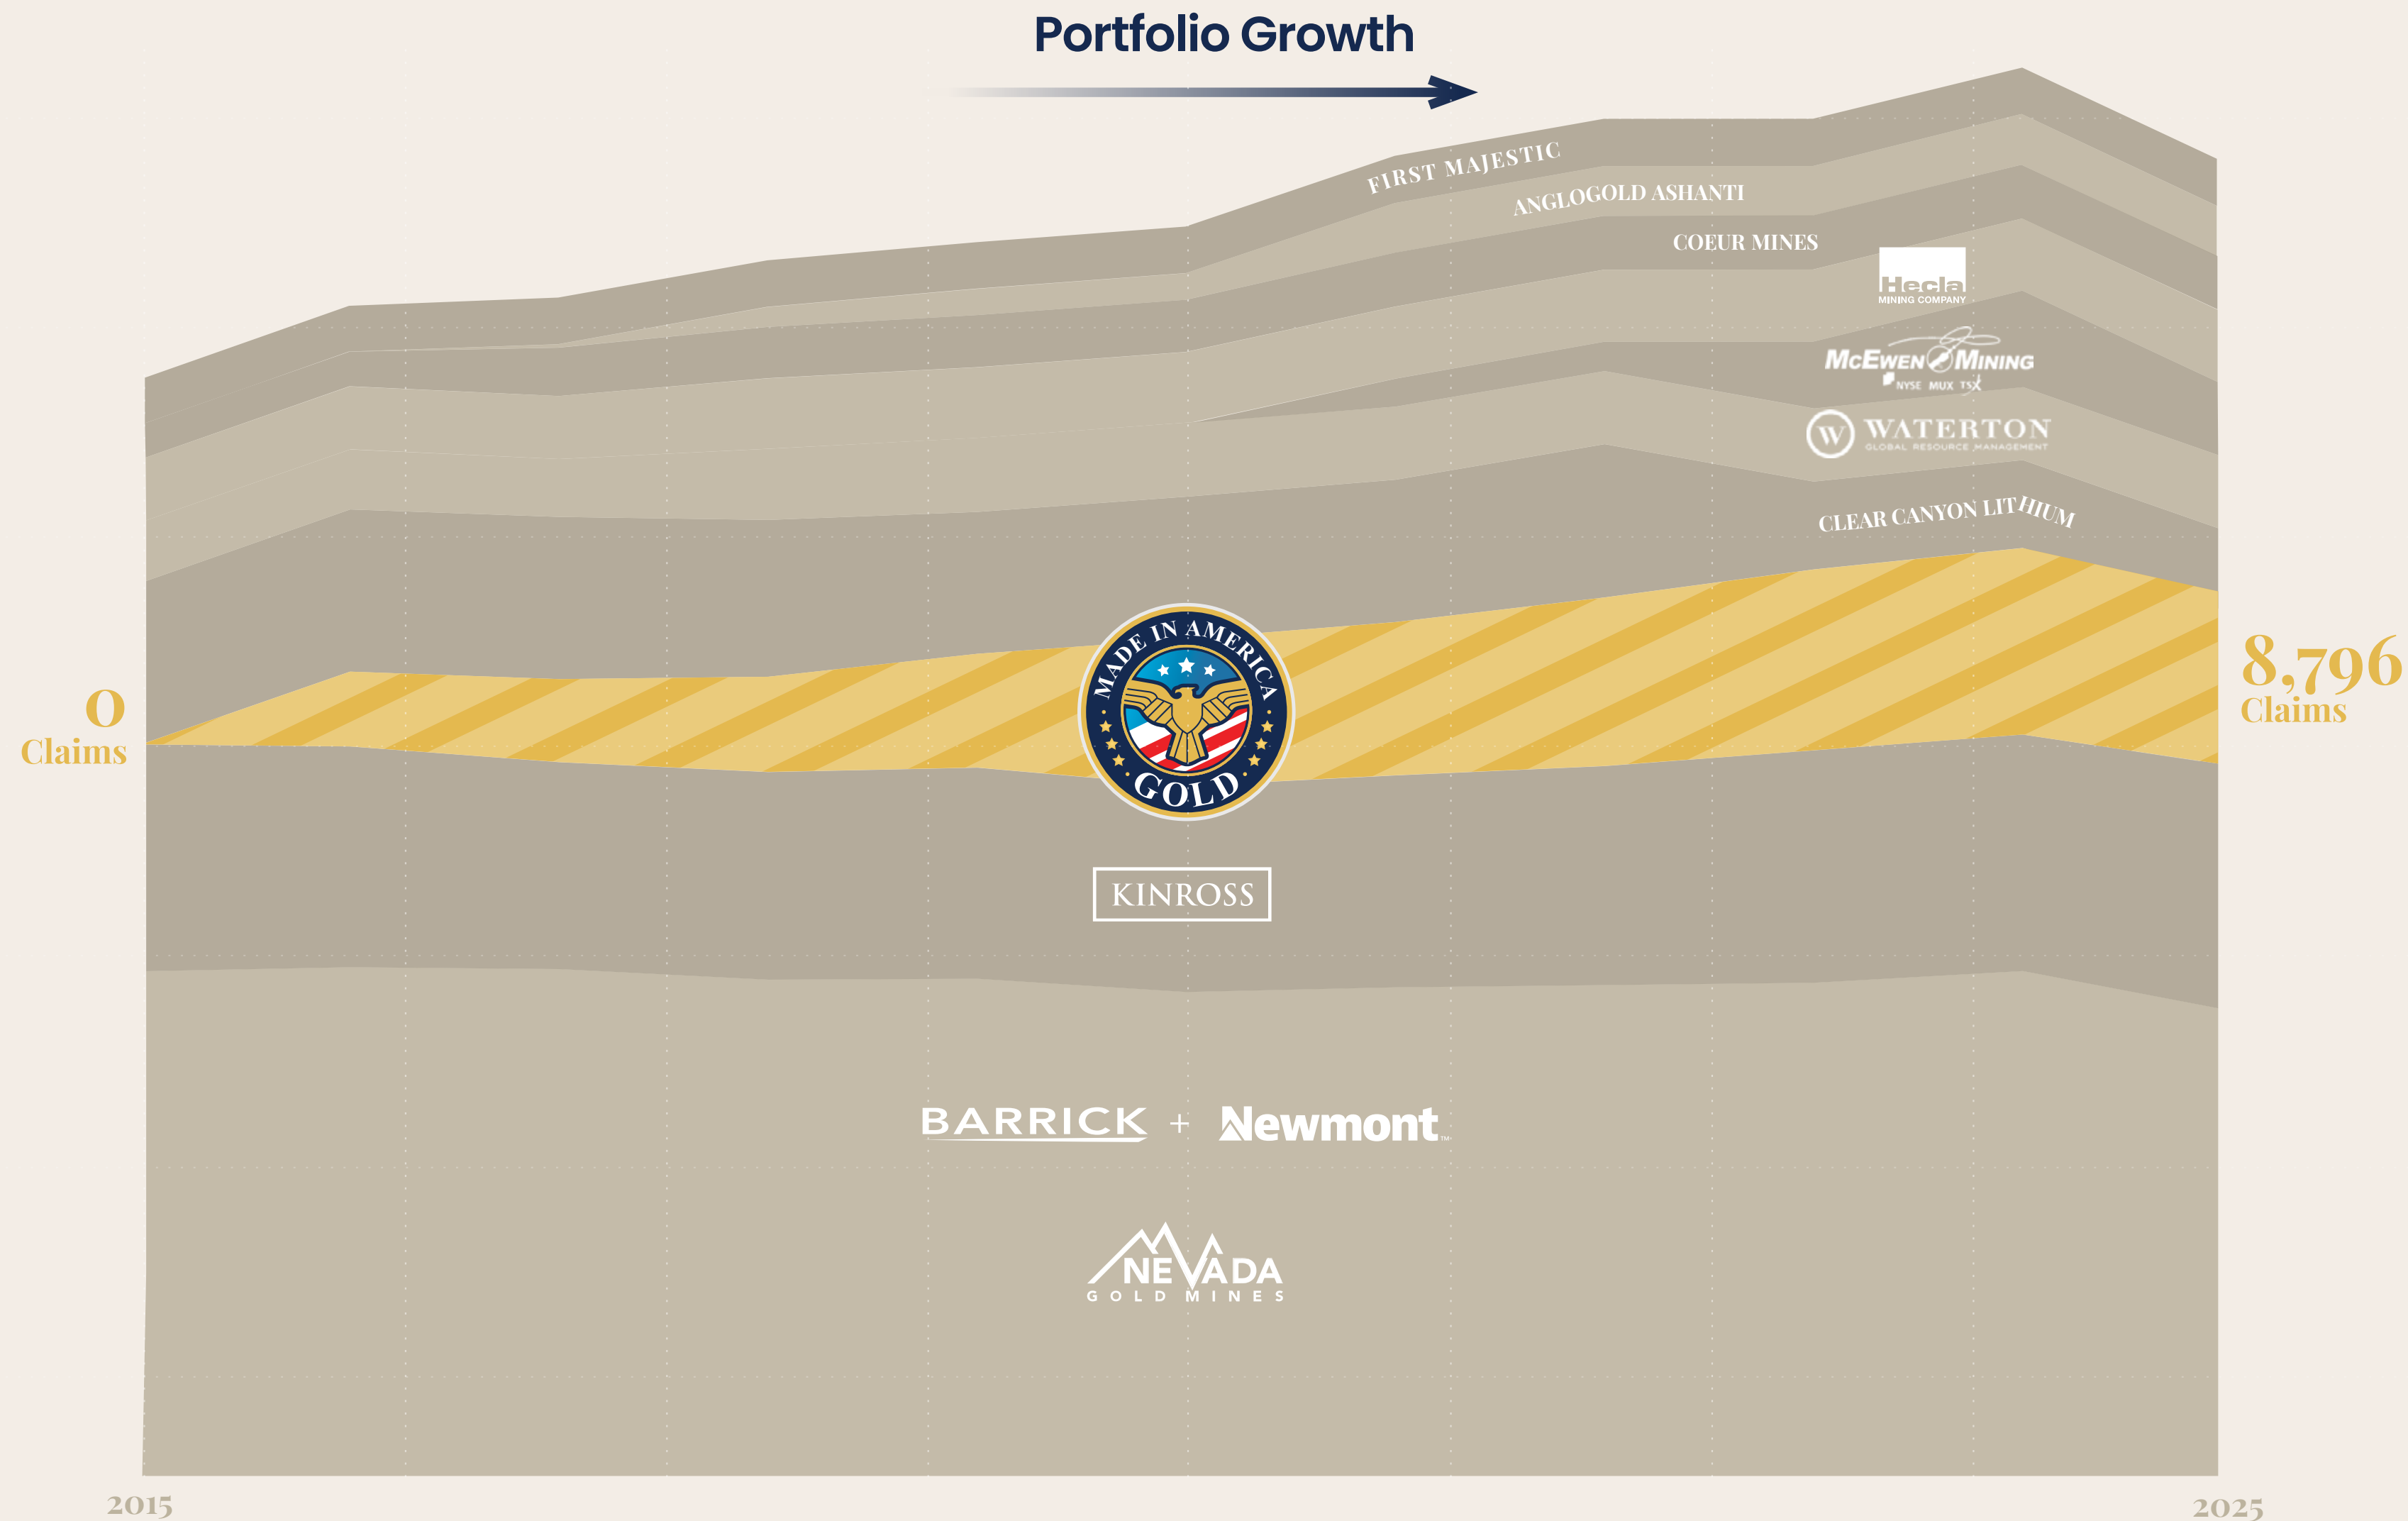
Portfolio Growth

FIRST MAJESTIC

ANGLOGOLD ASHANTI

COEUR MINES

Hecla MINING COMPANY

McEWEN MINING NYSE MUX TSX

WATERTON GLOBAL RESOURCE MANAGEMENT

CLEAR CANYON LITHIUM

0 Claims

8,796 Claims

MADE IN AMERICA GOLD

KINROSS

BARRICK + Newmont

NEVADA GOLD MINES

2015

2025